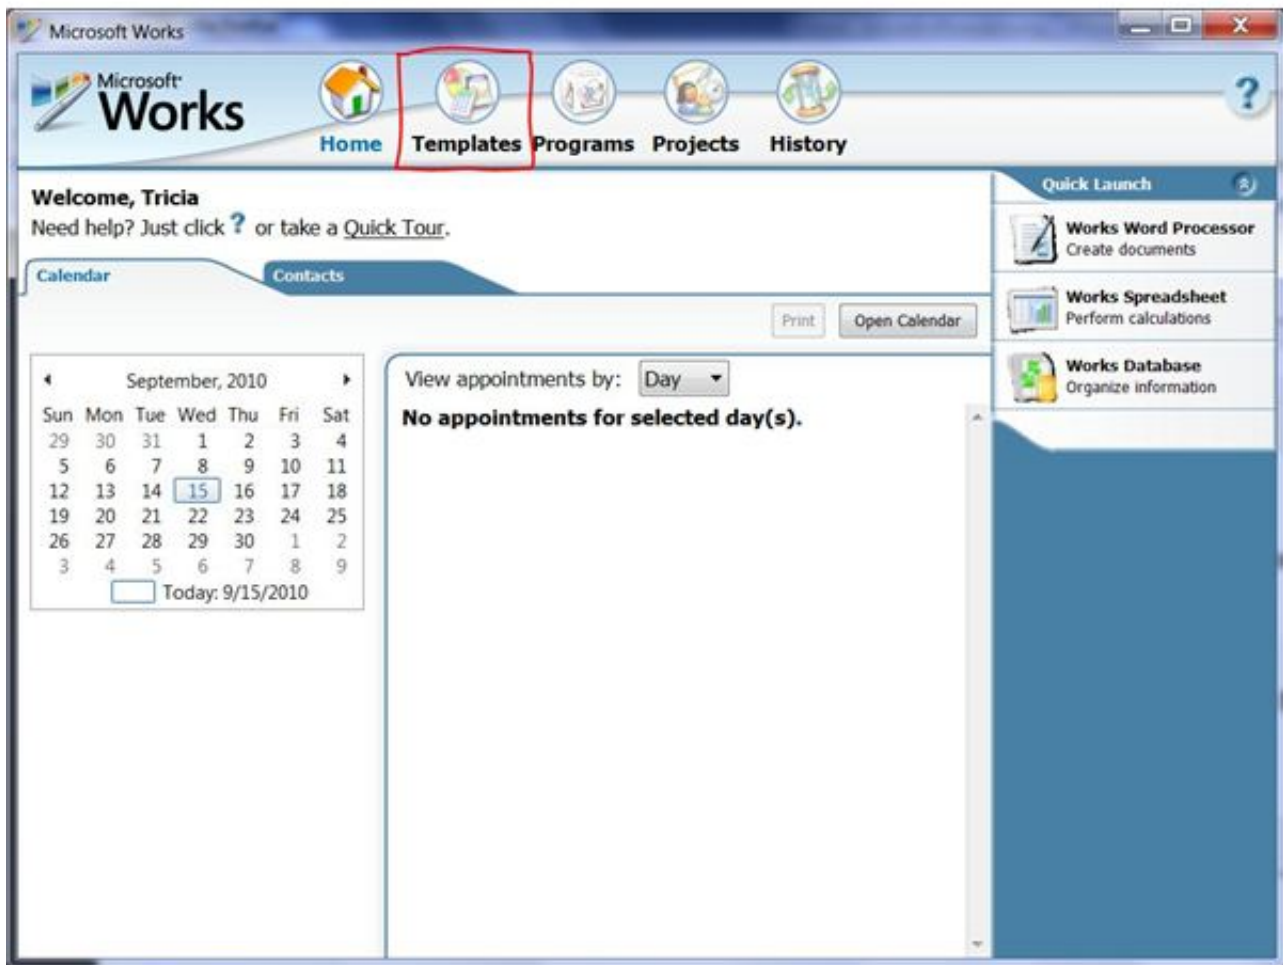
Microsoft Works

Microsoft Works

Home Templates Programs Projects History

?

Welcome, Tricia
Need help? Just click ? or take a Quick Tour.

Calendar Contacts

Print Open Calendar

September, 2010

| Sun | Mon | Tue | Wed | Thu | Fri | Sat |
|---|---|---|---|---|---|---|
| 29 | 30 | 31 | 1 | 2 | 3 | 4 |
| 5 | 6 | 7 | 8 | 9 | 10 | 11 |
| 12 | 13 | 14 | 15 | 16 | 17 | 18 |
| 19 | 20 | 21 | 22 | 23 | 24 | 25 |
| 26 | 27 | 28 | 29 | 30 | 1 | 2 |
| 3 | 4 | 5 | 6 | 7 | 8 | 9 |

Today: 9/15/2010

View appointments by: Day

No appointments for selected day(s).

Quick Launch

Works Word Processor
Create documents

Works Spreadsheet
Perform calculations

Works Database
Organize information